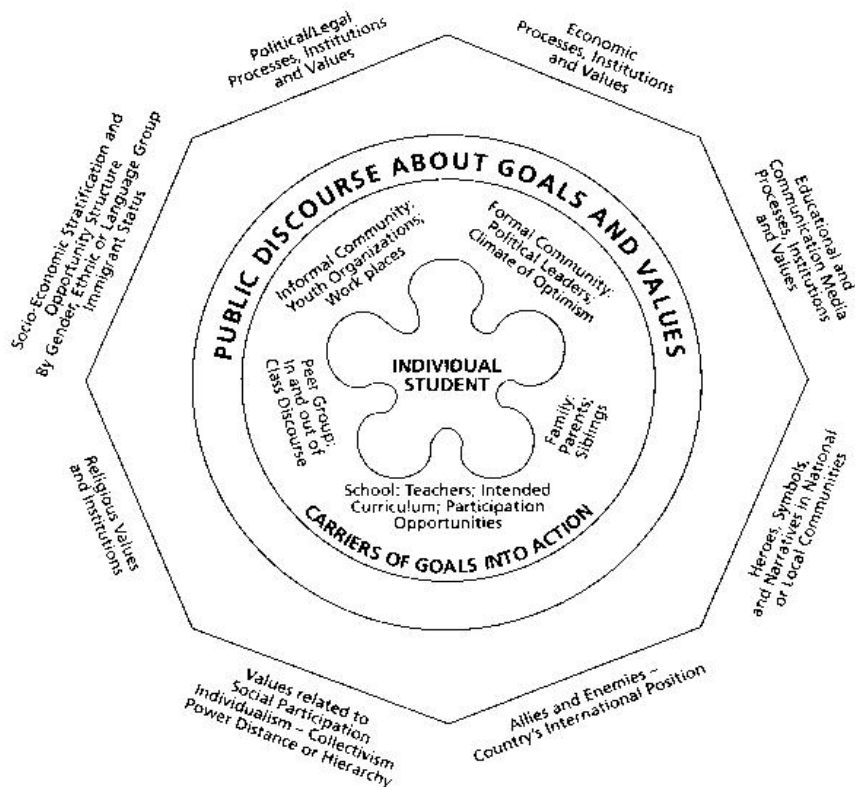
Political/Legal Processes, Institutions and Values

Economic Processes, Institutions and Values

Educational and Communication Media Processes, Institutions and Values

Heroes, Symbols, and Narratives in National or Local Communities

Allies and Enemies – Country's International Position

Values related to Social Participation Individualism – Collectivism Power Distance or Hierarchy

Religious Values and Institutions

Socio-Economic Stratification and Opportunity Structure By Gender, Ethnic or Language Group Immigrant Status

PUBLIC DISCOURSE ABOUT GOALS AND VALUES

Informal Community: Youth Organizations; Work places

Formal Community: Political Leaders; Climate of Optimism

Family: Parents; Siblings

School: Teachers; Intended Curriculum; Participation Opportunities

Peer Group: In and out of Class Discourse

INDIVIDUAL STUDENT

CARRIERS OF GOALS INTO ACTION